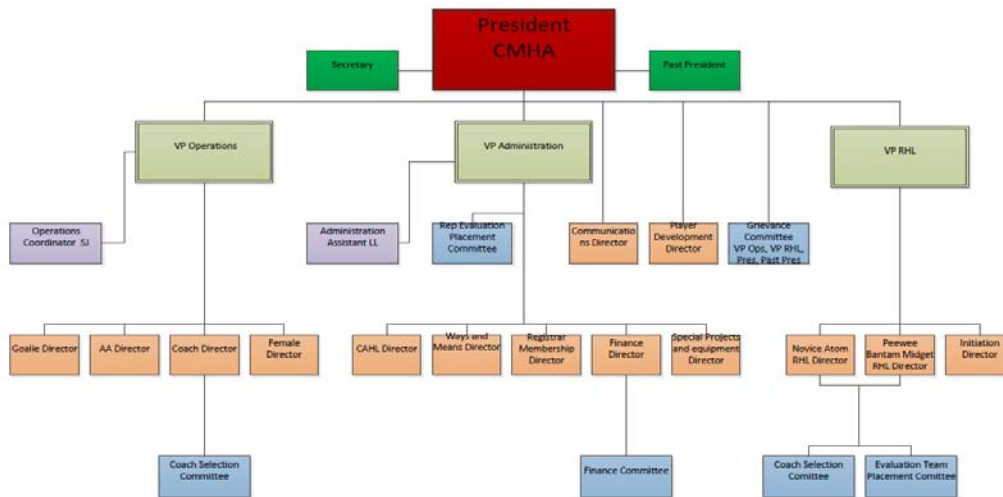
President CMHA

Secretary

Past President

VP Operations

VP Administration

VP RHL

Operations Coordinator SJ

Administration Assistant LL

Rep Evaluation Placement Committee

Communications Director

Player Development Director

Grievance Committee VP Ops, VP RHL, Pres, Past Pres

Goalie Director

AA Director

Coach Director

Female Director

CAHL Director

Ways and Means Director

Registrar Membership Director

Finance Director

Special Projects and equipment Director

Novice Atom RHL Director

Peewee Bantam Midget RHL Director

Initiation Director

Coach Selection Committee

Finance Committee

Coach Selection Comittee

Evaluation Team Placement Comittee